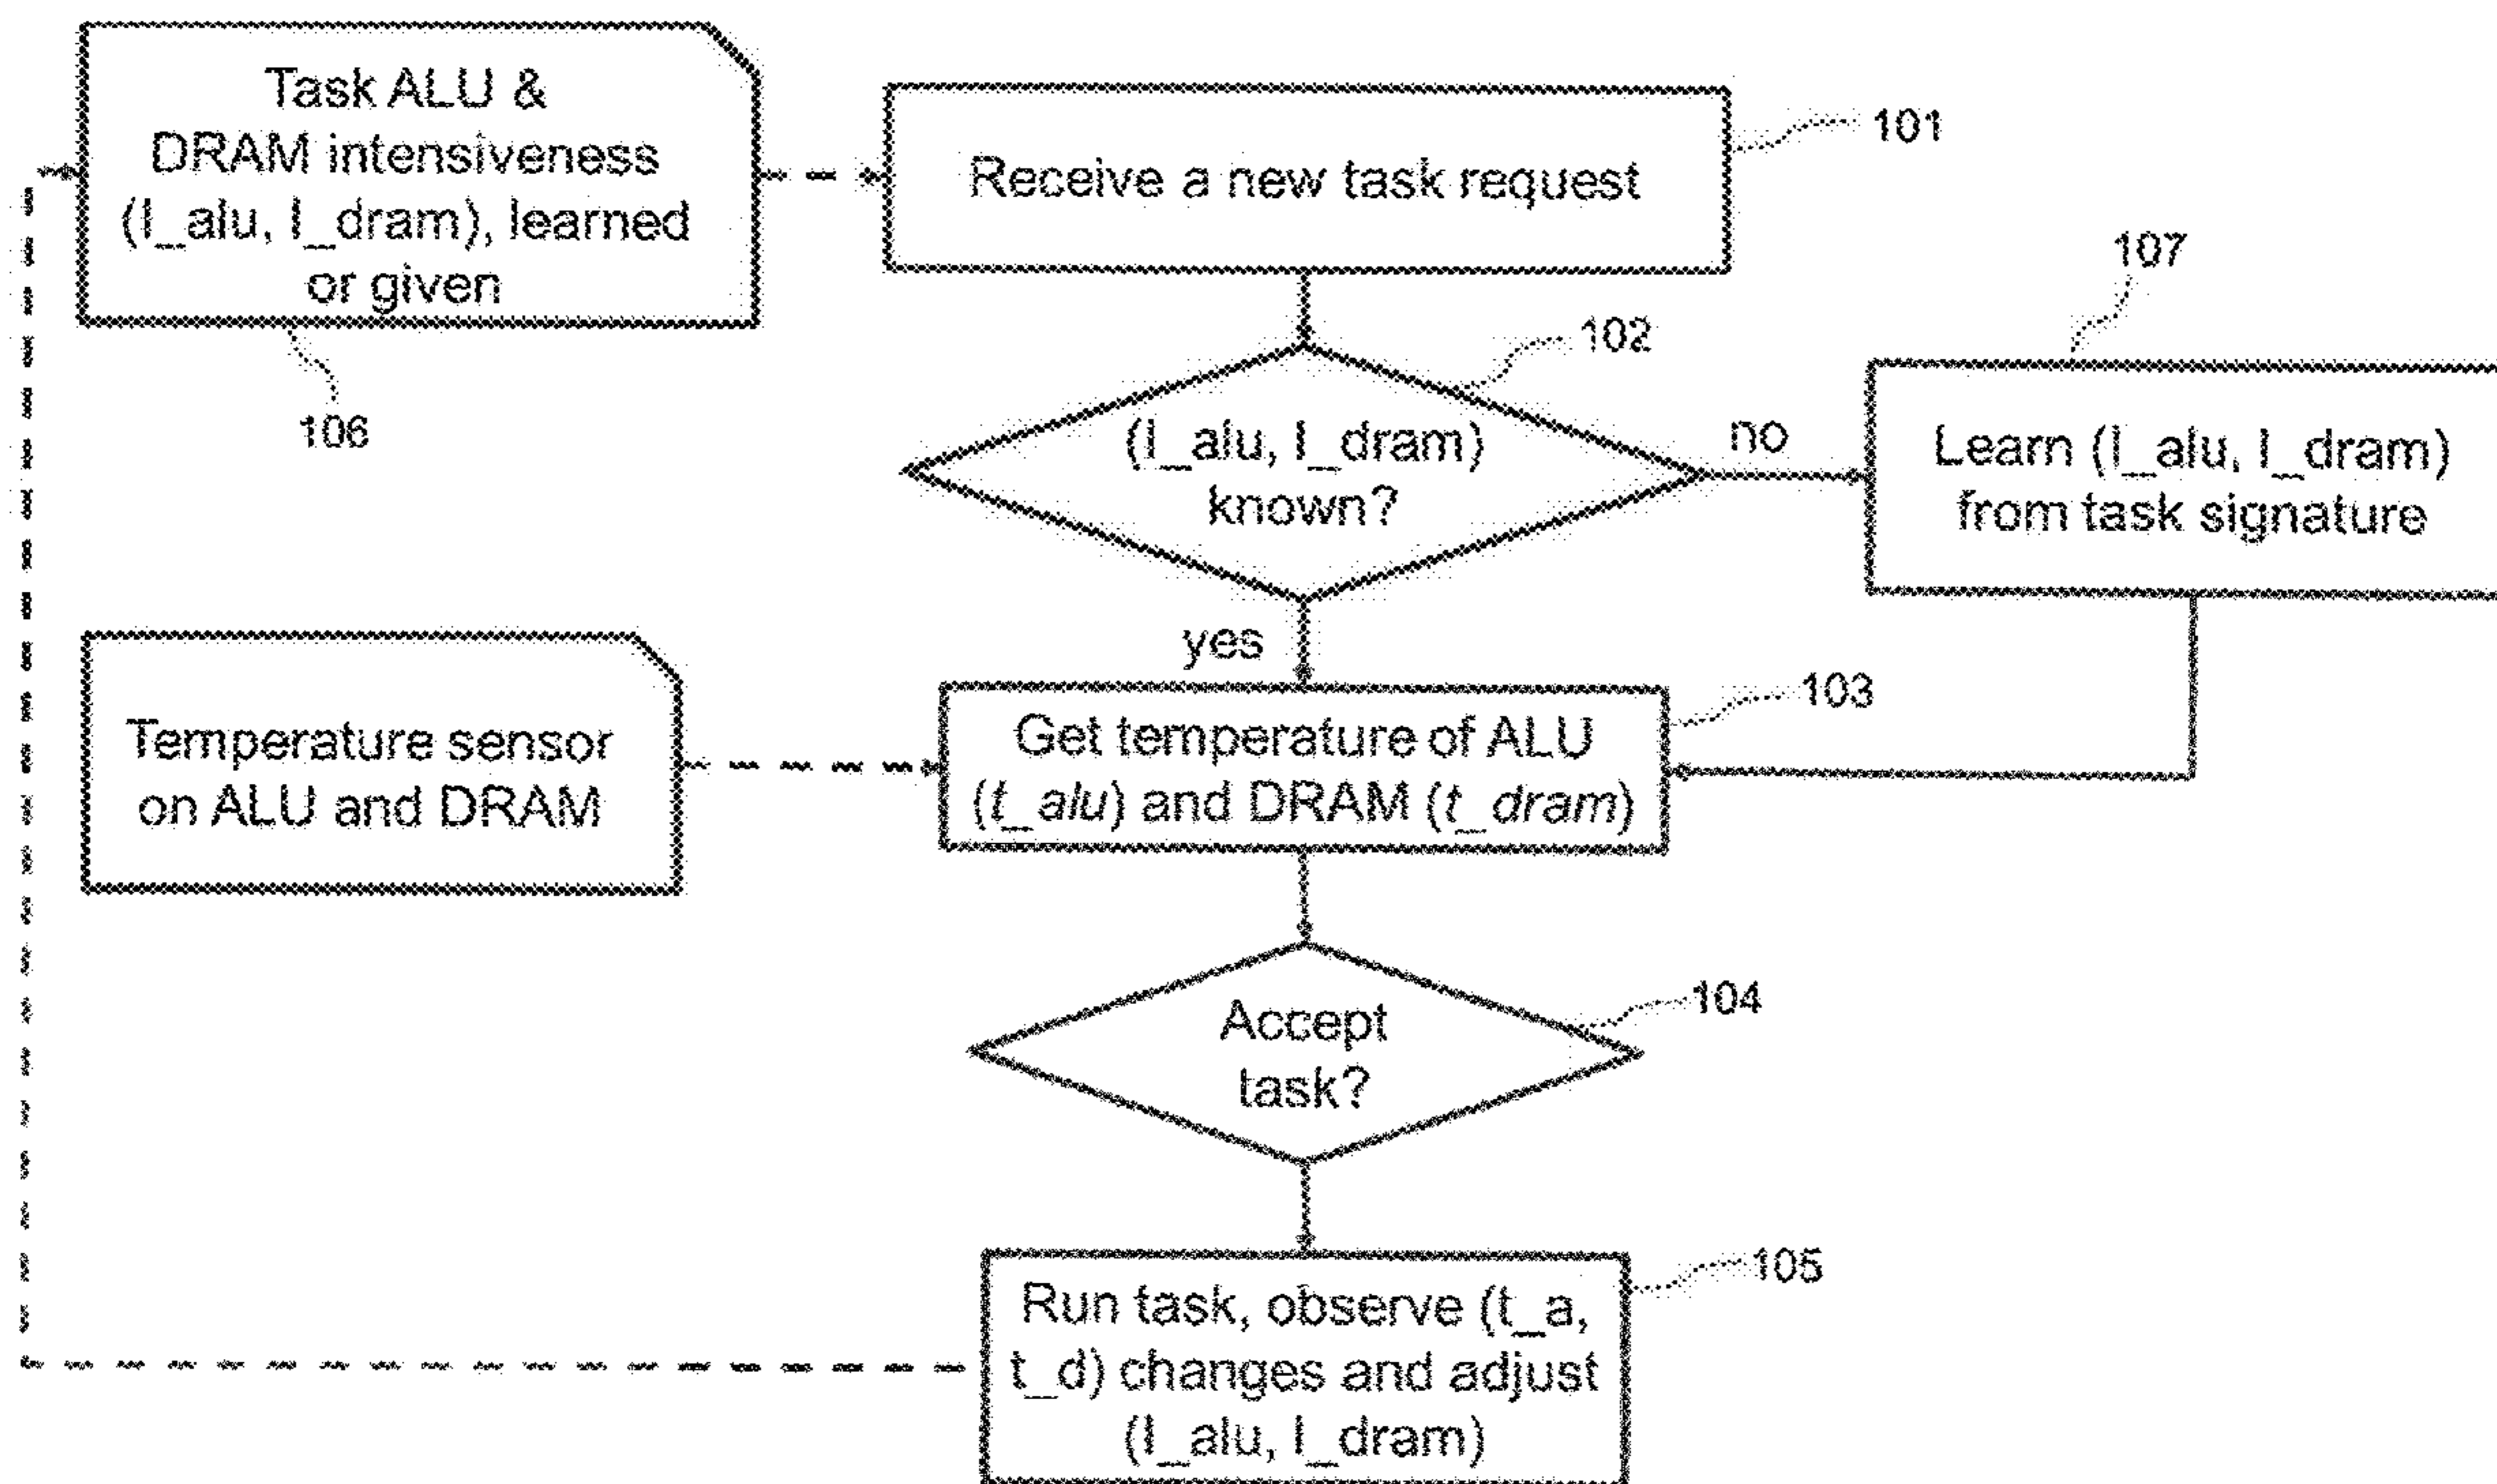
Task ALU & DRAM intensiveness (I_alu, I_dram), learned or given

106

Receive a new task request

101

(I_alu, I_dram) known?

102

no

Learn (I_alu, I_dram) from task signature

107

yes

Temperature sensor on ALU and DRAM

Get temperature of ALU (*t_alu*) and DRAM (*t_dram*)

103

Accept task?

104

Run task, observe (t_a, t_d) changes and adjust (I_alu, I_dram)

105